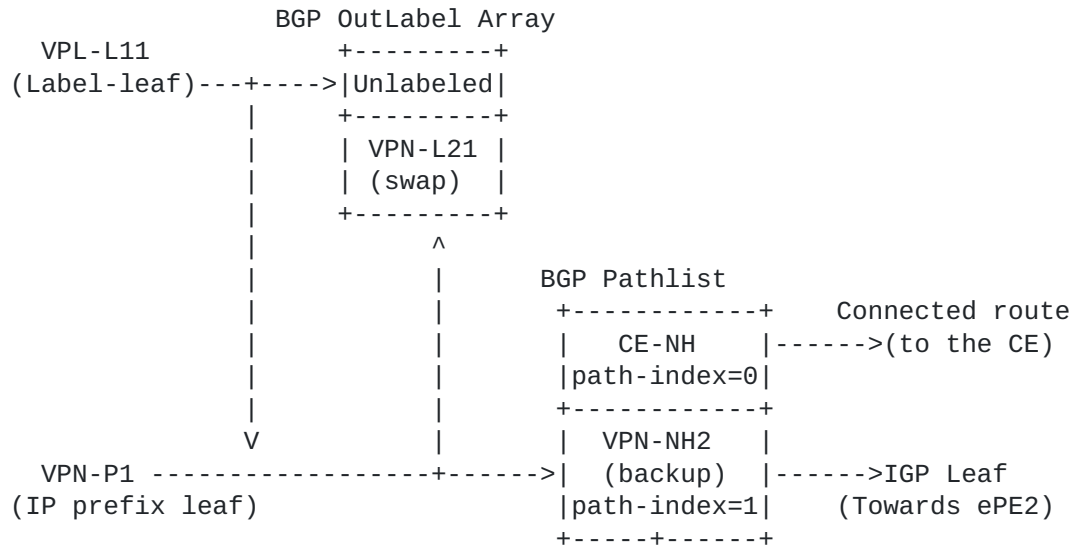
BGP OutLabel Array

VPL-L11
(Label-leaf)

Unlabeled

VPN-L21
(swap)

BGP Pathlist

CE-NH
path-index=0

Connected route
(to the CE)

V

VPN-NH2
(backup)
path-index=1

VPN-P1
(IP prefix leaf)

IGP Leaf
(Towards ePE2)